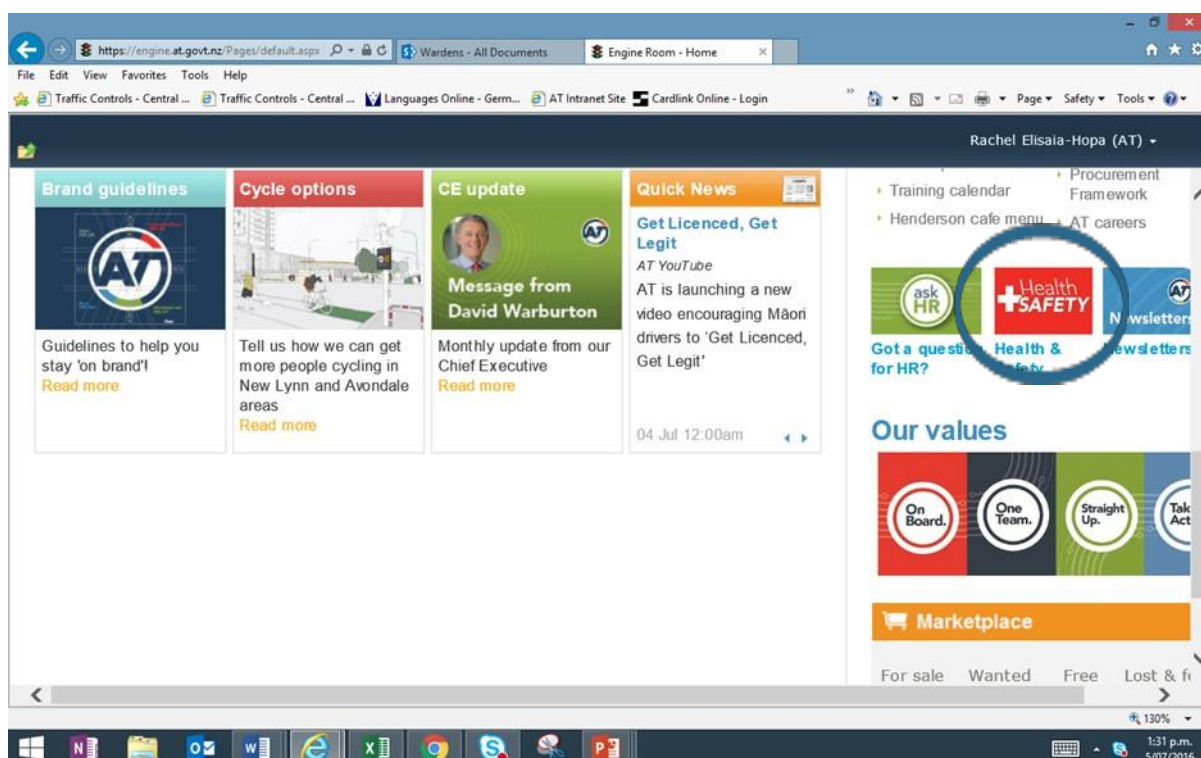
https://engine.at.govt.nz/Pages/default.aspx Wardens - All Documents Engine Room - Home

File Edit View Favorites Tools Help

Traffic Controls - Central ... Traffic Controls - Central ... Languages Online - Germ... AT Intranet Site Cardlink Online - Login

Page Safety Tools

Rachel Elisaia-Hopa (AT)

Brand guidelines

Guidelines to help you stay 'on brand'!
Read more

Cycle options

Tell us how we can get more people cycling in New Lynn and Avondale areas
Read more

CE update

Message from David Warburton

Monthly update from our Chief Executive
Read more

Quick News

Get Licenced, Get Legit
AT YouTube
AT is launching a new video encouraging Māori drivers to 'Get Licenced, Get Legit'

04 Jul 12:00am

Training calendar
Henderson cafe menu
Procurement Framework
AT careers

ask HR
Health SAFETY
Newsletters

Got a question for HR?
Health & Safety
Newsletters

Our values

On Board.
One Team.
Straight Up.
Tak Act

Marketplace

For sale Wanted Free Lost & f

130%

1:31 p.m.
5/07/2016